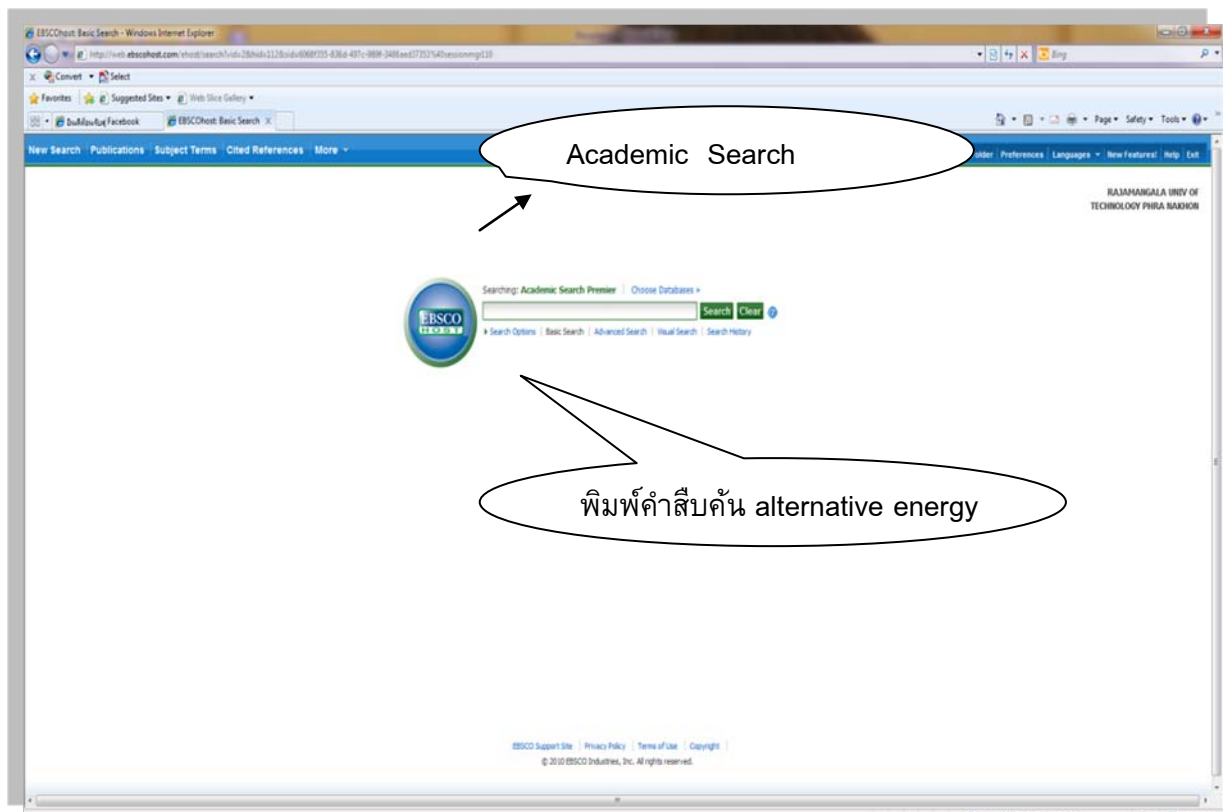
EBSCOhost: Basic Search - Windows Internet Explorer

http://web.ebscohost.com/ehost/search?vid=2&hid=112&sid=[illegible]

Bing

Convert ▾ Select

Favorites | Suggested Sites ▾ | Web Slice Gallery ▾

ยินดีต้อนรับสู่ Facebook | EBSCOhost: Basic Search

Page ▾ Safety ▾ Tools ▾

New Search | Publications | Subject Terms | Cited References | More ▾

Academic Search

Folder | Preferences | Languages ▾ | New Features! | Help | Exit

RAJAMANGALA UNIV OF TECHNOLOGY PHRA NAKHON

EBSCO HOST

Searching: Academic Search Premier | Choose Databases »

Search Clear

▸ Search Options | Basic Search | Advanced Search | Visual Search | Search History

พิมพ์คำสืบค้น alternative energy

EBSCO Support Site | Privacy Policy | Terms of Use | Copyright

© 2010 EBSCO Industries, Inc. All rights reserved.